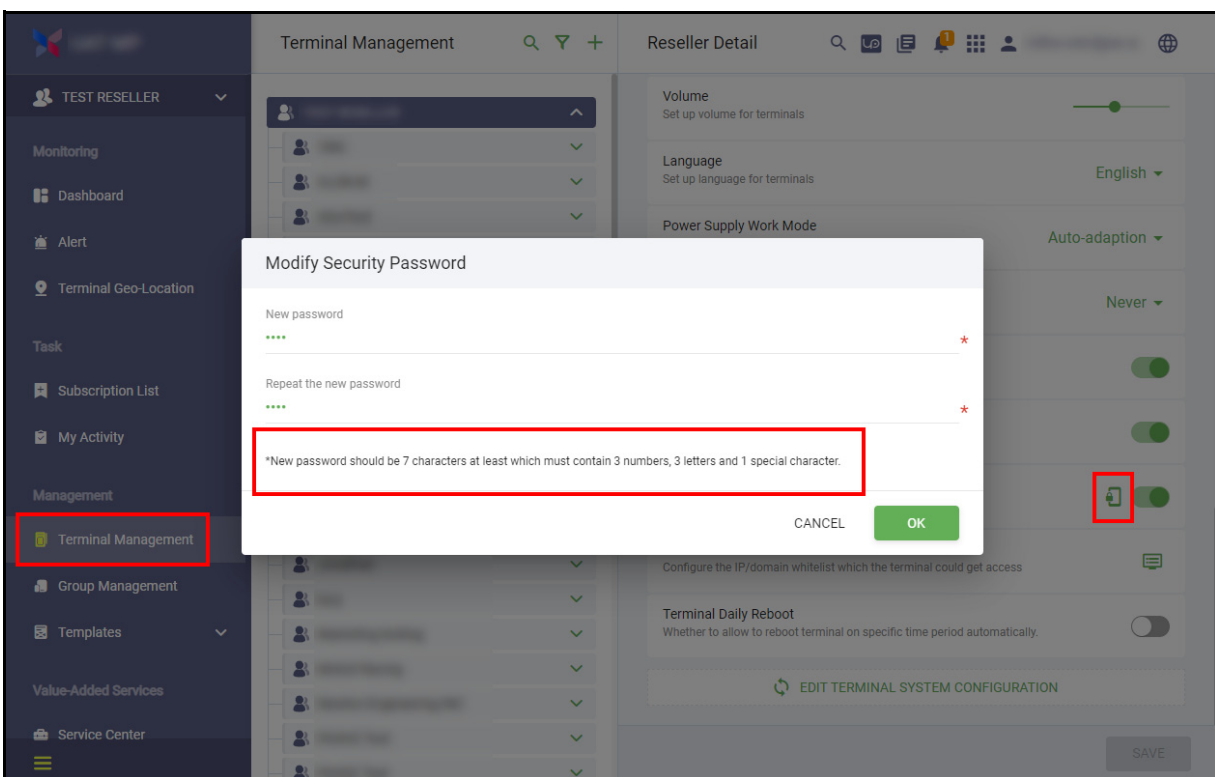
TEST RESELLER

Monitoring

Dashboard

Alert

Terminal Geo-Location

Task

Subscription List

My Activity

Management

Terminal Management

Group Management

Templates

Value-Added Services

Service Center

Terminal Management

Reseller Detail

1

Volume
Set up volume for terminals

Language
Set up language for terminals

English

Power Supply Work Mode

Auto-adaption

Never

Modify Security Password

New password
••••
*

Repeat the new password
••••
*

*New password should be 7 characters at least which must contain 3 numbers, 3 letters and 1 special character.

CANCEL

OK

Configure the IP/domain whitelist which the terminal could get access

Terminal Daily Reboot
Whether to allow to reboot terminal on specific time period automatically.

EDIT TERMINAL SYSTEM CONFIGURATION

SAVE